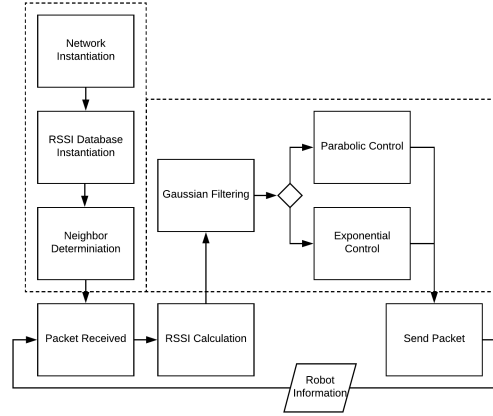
Network Instantiation

RSSI Database Instantiation

Neighbor Determiniation

Gaussian Filtering

Parabolic Control

Exponential Control

Packet Received

RSSI Calculation

Send Packet

Robot Information